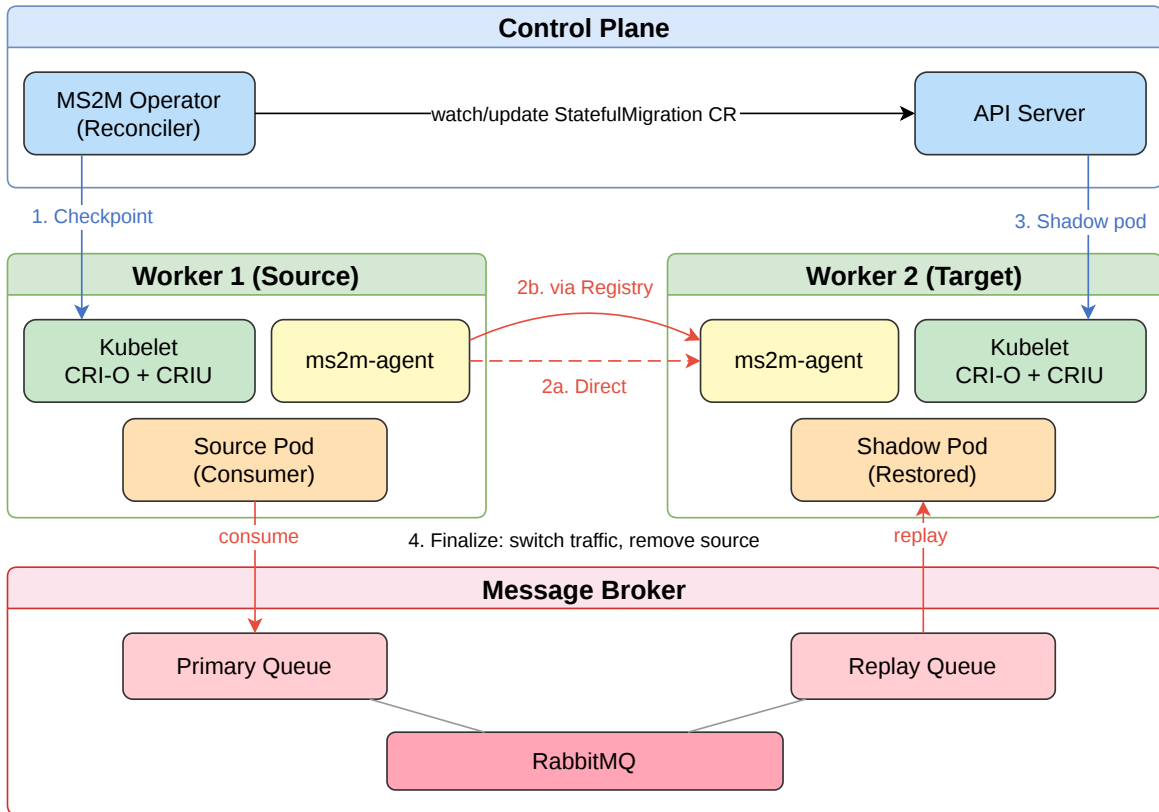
Control Plane

MS2M Operator
(Reconciler)

watch/update StatefulMigration CR

API Server

1. Checkpoint

3. Shadow pod

Worker 1 (Source)

2b. via Registry

Worker 2 (Target)

Kubelet
CRI-O + CRIU

ms2m-agent

ms2m-agent

Kubelet
CRI-O + CRIU

2a. Direct

Source Pod
(Consumer)

Shadow Pod
(Restored)

consume

4. Finalize: switch traffic, remove source

replay

Message Broker

Primary Queue

Replay Queue

RabbitMQ